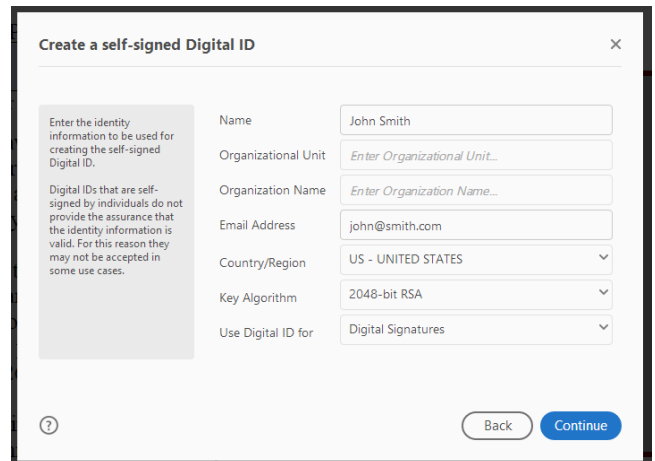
Create a self-signed Digital ID

×

Enter the identity information to be used for creating the self-signed Digital ID.

Digital IDs that are self-signed by individuals do not provide the assurance that the identity information is valid. For this reason they may not be accepted in some use cases.

| | |
|---|---|
| Name | John Smith |
| Organizational Unit | Enter Organizational Unit... |
| Organization Name | Enter Organization Name... |
| Email Address | john@smith.com |
| Country/Region | US - UNITED STATES |
| Key Algorithm | 2048-bit RSA |
| Use Digital ID for | Digital Signatures |

?

Back

Continue